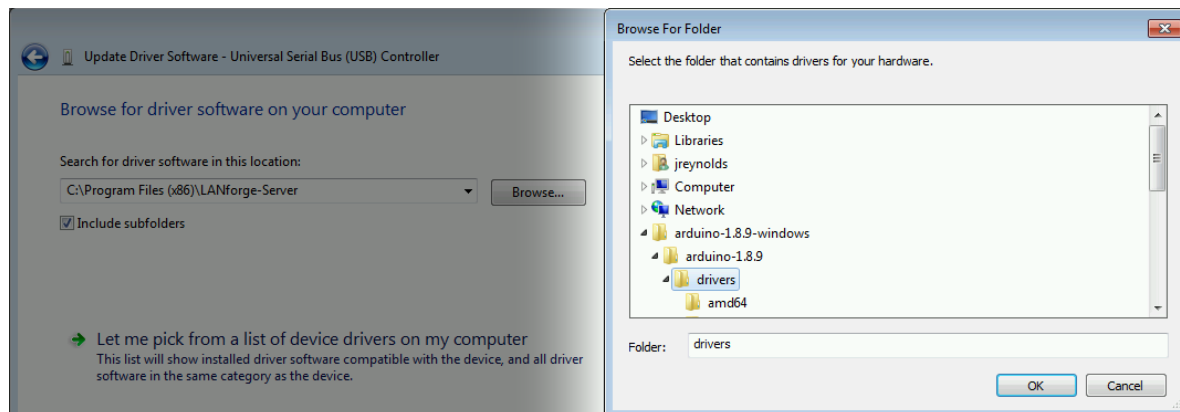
Update Driver Software - Universal Serial Bus (USB) Controller

Browse for driver software on your computer

Search for driver software in this location:

C:\Program Files (x86)\LANforge-Server

Browse...

Include subfolders

Let me pick from a list of device drivers on my computer
This list will show installed driver software compatible with the device, and all driver software in the same category as the device.

Browse For Folder

Select the folder that contains drivers for your hardware.

Desktop
Libraries
jreynolds
Computer
Network
arduino-1.8.9-windows
arduino-1.8.9
drivers
amd64

Folder: drivers

OK
Cancel